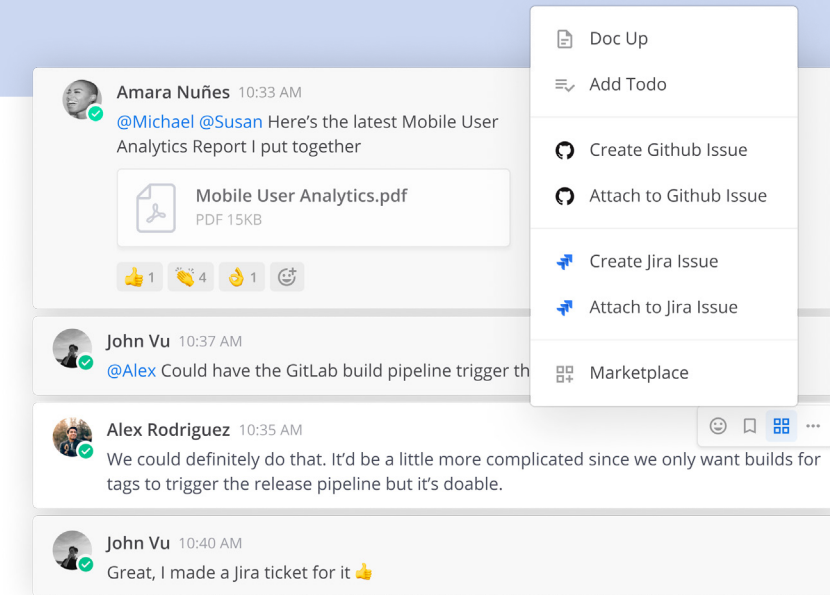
Amara Nuñes 10:33 AM
@Michael @Susan Here's the latest Mobile User Analytics Report I put together

Mobile User Analytics.pdf
PDF 15KB

👍 1 👏 4 👌 1

John Vu 10:37 AM
@Alex Could have the GitLab build pipeline trigger th

Alex Rodriguez 10:35 AM
We could definitely do that. It'd be a little more complicated since we only want builds for tags to trigger the release pipeline but it's doable.

John Vu 10:40 AM
Great, I made a Jira ticket for it 👍

Doc Up
Add Todo
Create Github Issue
Attach to Github Issue
Create Jira Issue
Attach to Jira Issue
Marketplace